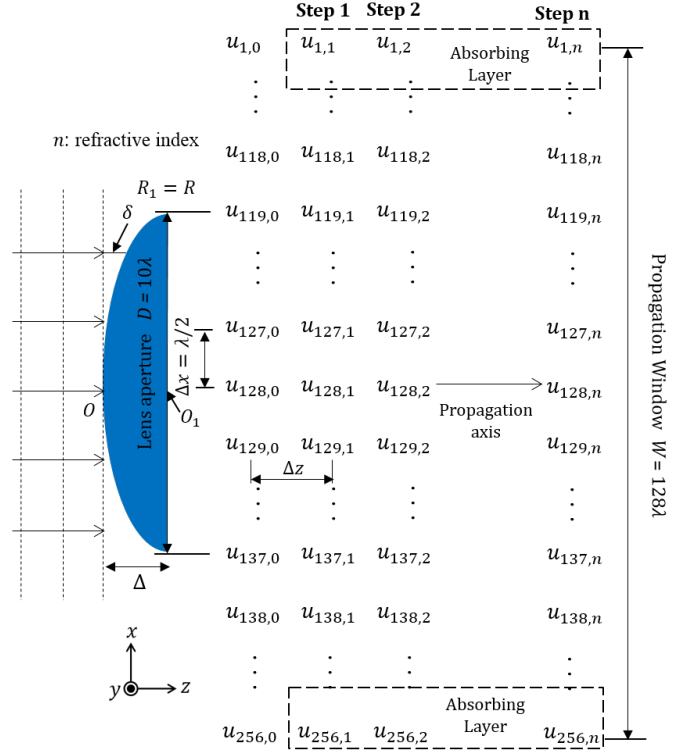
Step 1 Step 2 Step n

$u_{1,0}$ $u_{1,1}$ $u_{1,2}$ Absorbing Layer $u_{1,n}$

$n$: refractive index

$u_{118,0}$ $u_{118,1}$ $u_{118,2}$ $u_{118,n}$

$R_1 = R$

$\delta$

$u_{119,0}$ $u_{119,1}$ $u_{119,2}$ $u_{119,n}$

Lens aperture $D = 10\lambda$

$\Delta x = \lambda/2$

$u_{127,0}$ $u_{127,1}$ $u_{127,2}$ $u_{127,n}$

$u_{128,0}$ $u_{128,1}$ $u_{128,2}$ $u_{128,n}$

$O$ $O_1$

Propagation axis

$u_{129,0}$ $u_{129,1}$ $u_{129,2}$ $u_{129,n}$

$\Delta z$

$u_{137,0}$ $u_{137,1}$ $u_{137,2}$ $u_{137,n}$

$\Delta$

$u_{138,0}$ $u_{138,1}$ $u_{138,2}$ $u_{138,n}$

$x$

$y$ $z$

Absorbing Layer

$u_{256,0}$ $u_{256,1}$ $u_{256,2}$ $u_{256,n}$

Propagation Window $W = 128\lambda$